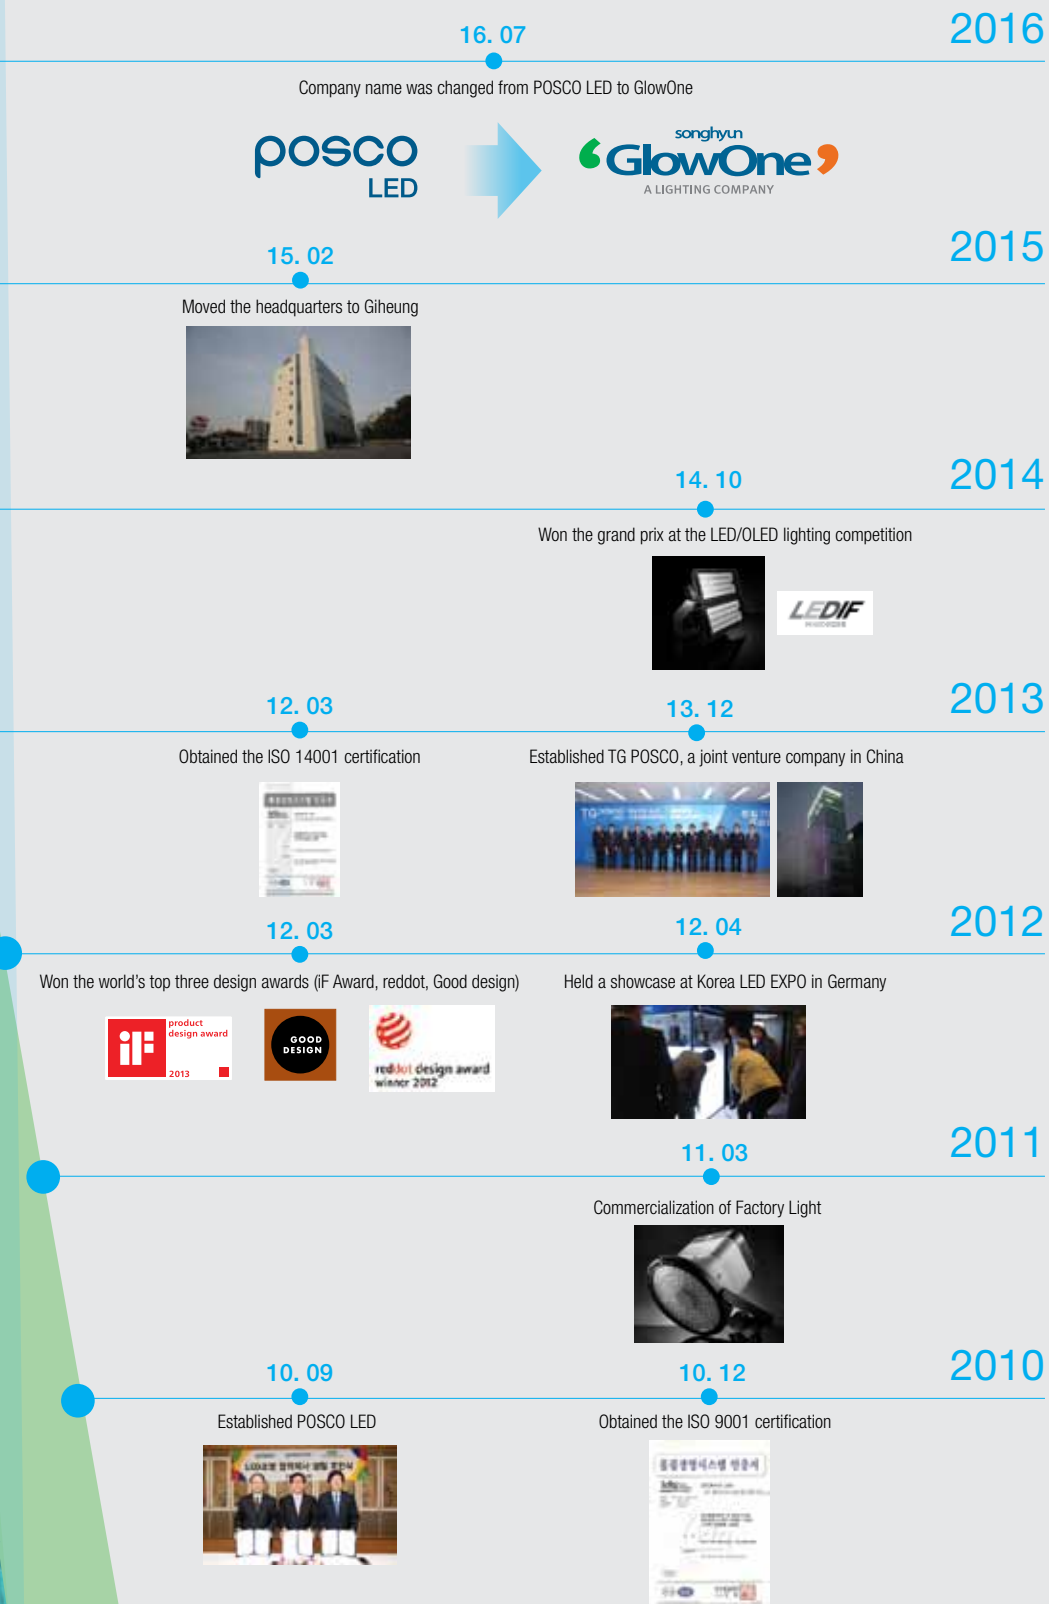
16. 07

2016

Company name was changed from POSCO LED to GlowOne

posco LED

songhyun GlowOne A LIGHTING COMPANY

15. 02

2015

Moved the headquarters to Giheung

14. 10

2014

Won the grand prix at the LED/OLED lighting competition

LEDIF

12. 03

13. 12

2013

Obtained the ISO 14001 certification

Established TG POSCO, a joint venture company in China

12. 03

12. 04

2012

Won the world's top three design awards (iF Award, reddot, Good design)

Held a showcase at Korea LED EXPO in Germany

iF product design award 2013

GOOD DESIGN

reddot design award winner 2012

11. 03

2011

Commercialization of Factory Light

10. 09

10. 12

2010

Established POSCO LED

Obtained the ISO 9001 certification